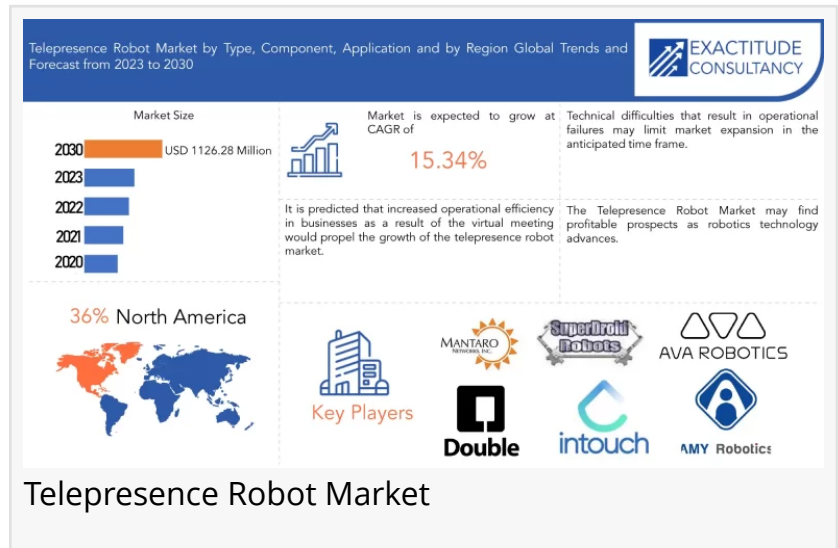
Telepresence Robot Market by Type, Component, Application and by Region Global Trends and Forecast from 2023 to 2030

EXACTITUDE CONSULTANCY

Market Size

2030 USD 1126.28 Million
2023
2022
2021
2020

Market is expected to grow at CAGR of

15.34%

Technical difficulties that result in operational failures may limit market expansion in the anticipated time frame.

It is predicted that increased operational efficiency in businesses as a result of the virtual meeting would propel the growth of the telepresence robot market.

The Telepresence Robot Market may find profitable prospects as robotics technology advances.

36% North America

Key Players

MANTARO NETWORKS, INC.

SuperDroid Robots

AVA ROBOTICS

Double

intouch

AMY Robotics

Telepresence Robot Market